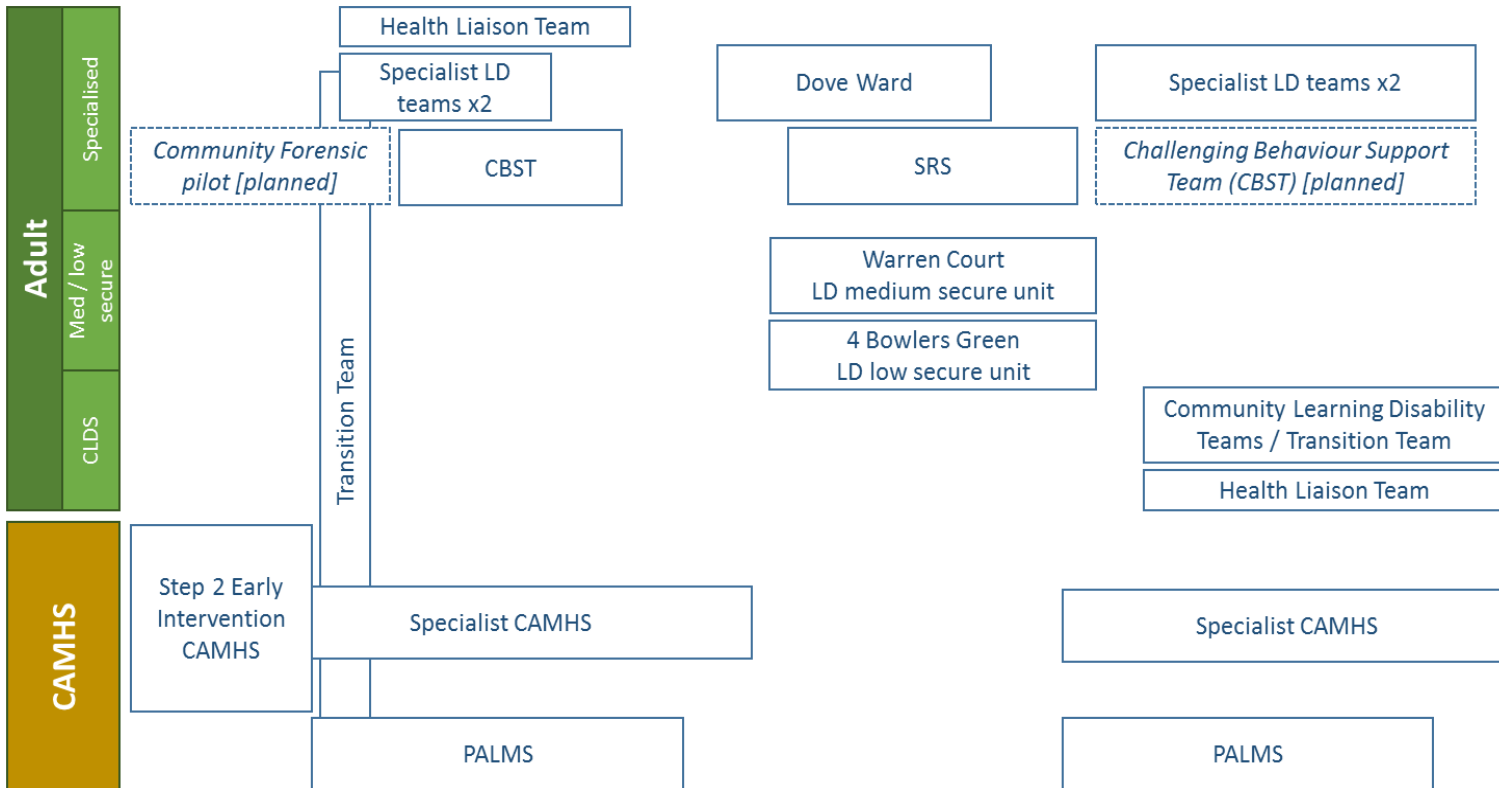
Adult

Specialised

Med / low secure

CLDS

CAMHS

Health Liaison Team

Specialist LD teams x2

Community Forensic pilot [planned]

CBST

Transition Team

Dove Ward

SRS

Warren Court LD medium secure unit

4 Bowlers Green LD low secure unit

Specialist LD teams x2

Challenging Behaviour Support Team (CBST) [planned]

Community Learning Disability Teams / Transition Team

Health Liaison Team

Step 2 Early Intervention CAMHS

Specialist CAMHS

PALMS

Specialist CAMHS

PALMS